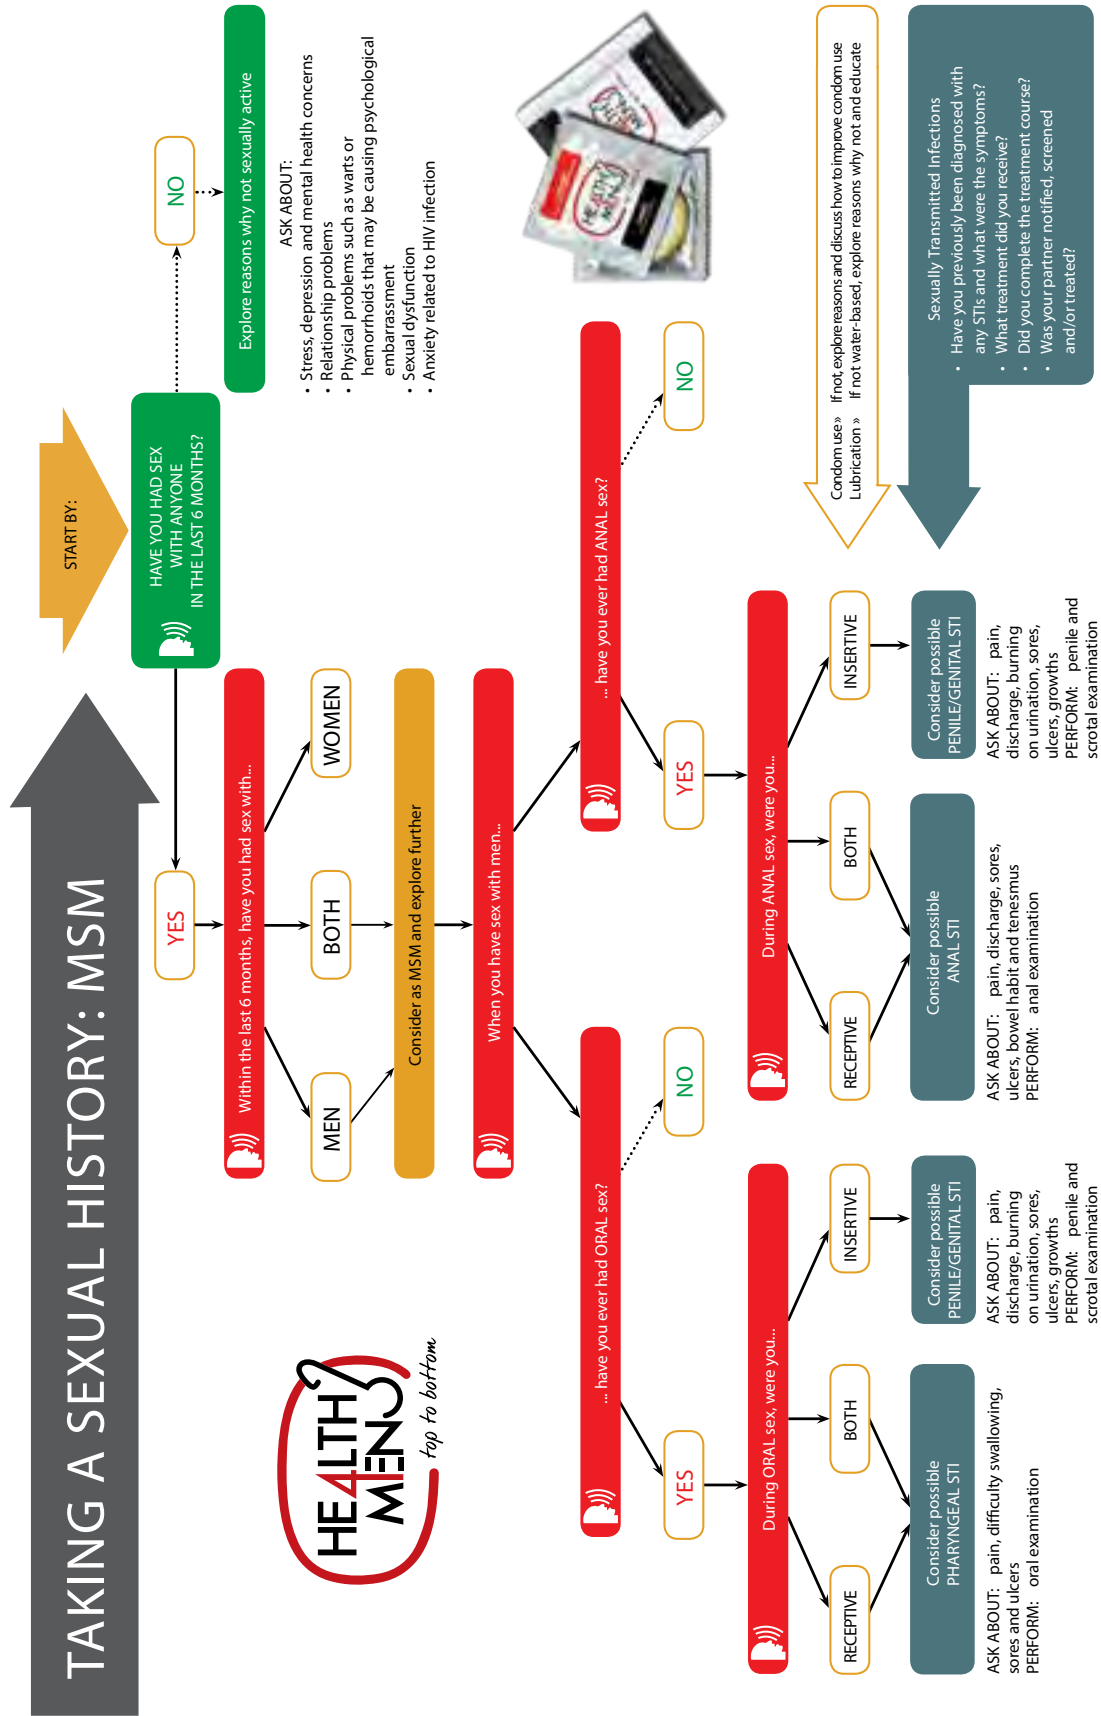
TAKING A SEXUAL HISTORY: MSM

START BY:

HAVE YOU HAD SEX WITH ANYONE IN THE LAST 6 MONTHS?

NO

Explore reasons why not sexually active

ASK ABOUT:
• Stress, depression and mental health concerns
• Relationship problems
• Physical problems such as warts or hemorrhoids that may be causing psychological embarrassment
• Sexual dysfunction
• Anxiety related to HIV infection

YES

Within the last 6 months, have you had sex with...

MEN

BOTH

WOMEN

Consider as MSM and explore further

When you have sex with men...

... have you ever had ORAL sex?

NO

YES

During ORAL sex, were you...

RECEPTIVE

BOTH

INSERTIVE

Consider possible PHARYNGEAL STI

ASK ABOUT: pain, difficulty swallowing, sores and ulcers
PERFORM: oral examination

Consider possible PENILE/GENITAL STI

ASK ABOUT: pain, discharge, burning on urination, sores, ulcers, growths
PERFORM: penile and scrotal examination

... have you ever had ANAL sex?

NO

YES

During ANAL sex, were you...

RECEPTIVE

BOTH

INSERTIVE

Consider possible ANAL STI

ASK ABOUT: pain, discharge, sores, ulcers, bowel habit and tenesmus
PERFORM: anal examination

Consider possible PENILE/GENITAL STI

ASK ABOUT: pain, discharge, burning on urination, sores, ulcers, growths
PERFORM: penile and scrotal examination

Condom use » If not, explore reasons and discuss how to improve condom use
Lubrication » If not water-based, explore reasons why not and educate

Sexually Transmitted Infections
• Have you previously been diagnosed with any STIs and what were the symptoms?
• What treatment did you receive?
• Did you complete the treatment course?
• Was your partner notified, screened and/or treated?

HE4LTH MEN
top to bottom